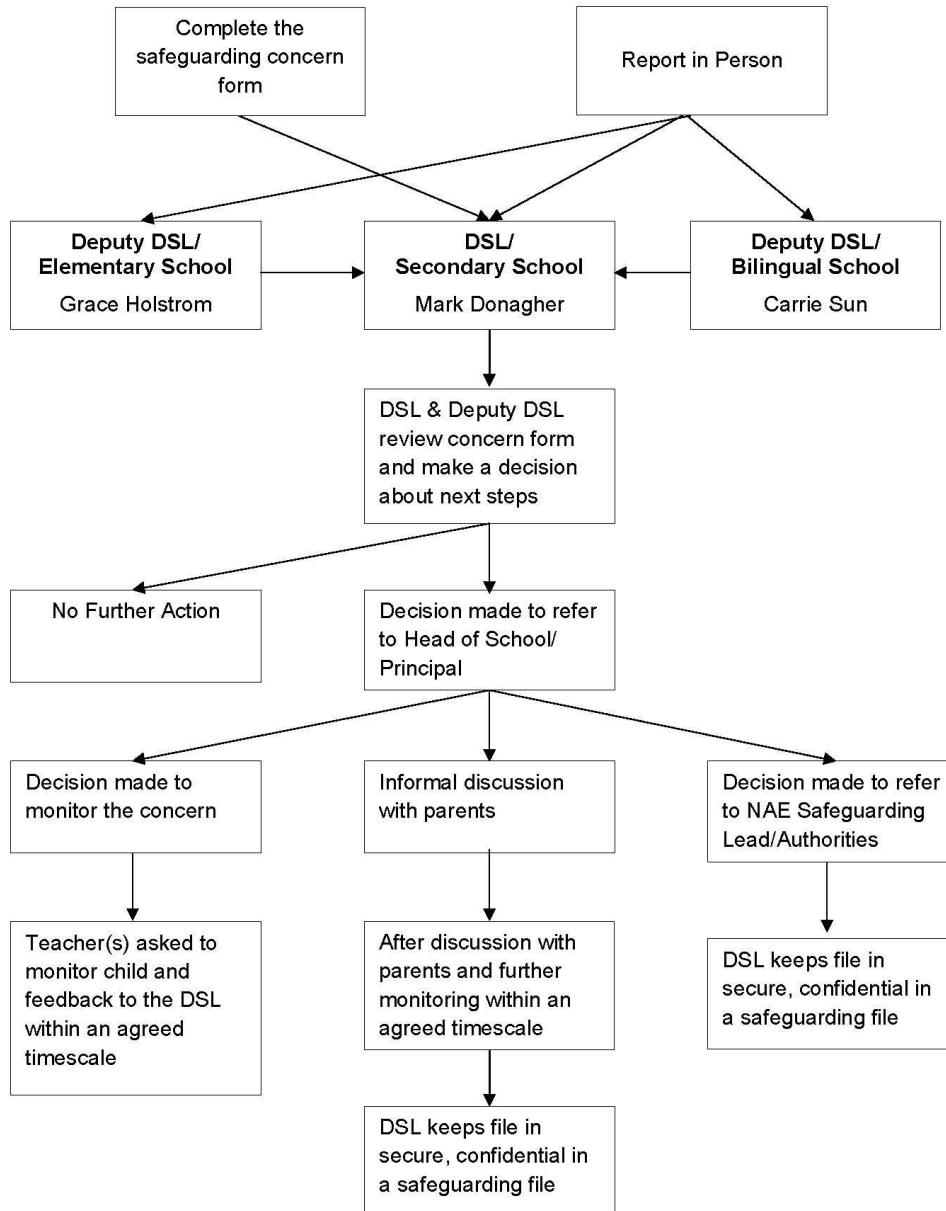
Complete the safeguarding concern form

Report in Person

**Deputy DSL/ Elementary School**
Grace Holstrom

**DSL/ Secondary School**
Mark Donagher

**Deputy DSL/ Bilingual School**
Carrie Sun

DSL & Deputy DSL review concern form and make a decision about next steps

No Further Action

Decision made to refer to Head of School/ Principal

Decision made to monitor the concern

Informal discussion with parents

Decision made to refer to NAE Safeguarding Lead/Authorities

Teacher(s) asked to monitor child and feedback to the DSL within an agreed timescale

After discussion with parents and further monitoring within an agreed timescale

DSL keeps file in secure, confidential in a safeguarding file

DSL keeps file in secure, confidential in a safeguarding file